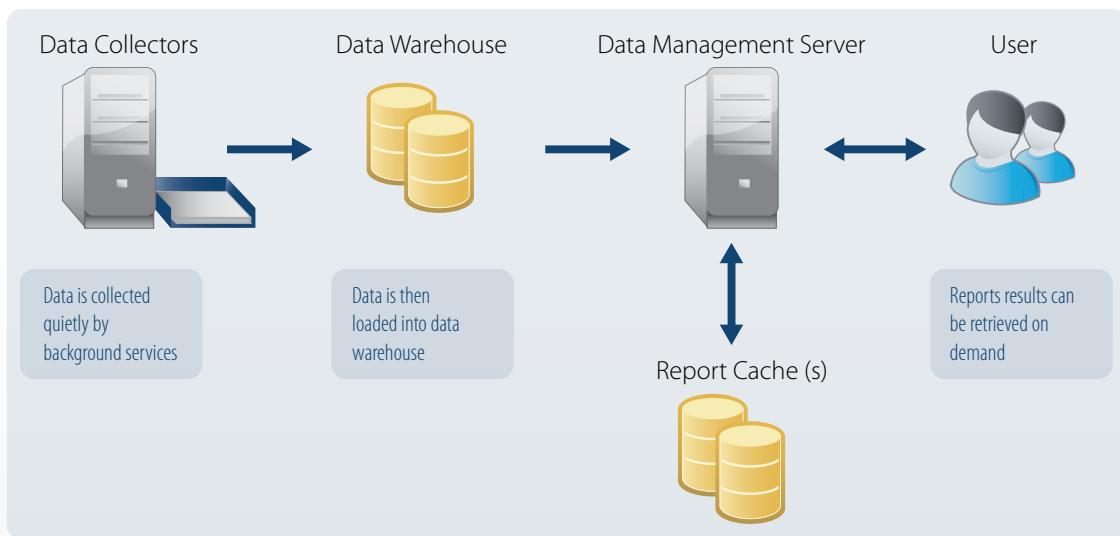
Data Collectors

Data Warehouse

Data Management Server

User

Data is collected quietly by background services

Data is then loaded into data warehouse

Reports results can be retrieved on demand

Report Cache (s)